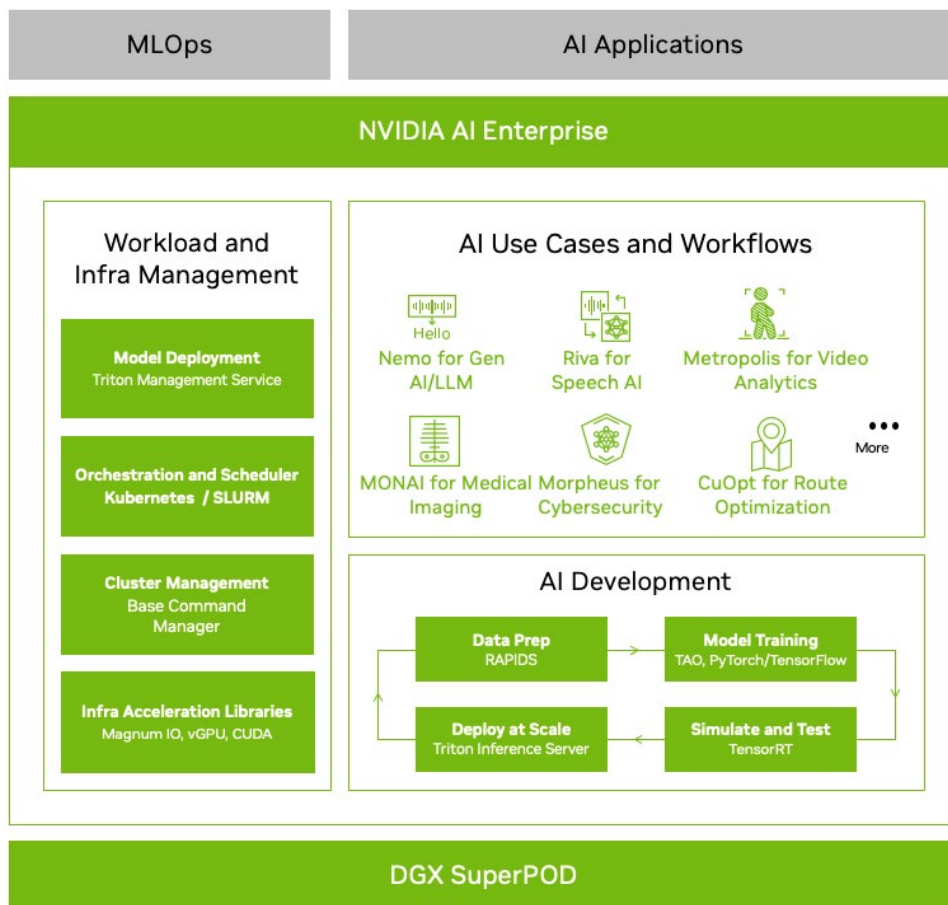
MLOps

AI Applications

NVIDIA AI Enterprise

Workload and Infra Management

Model Deployment
Triton Management Service

Orchestration and Scheduler
Kubernetes / SLURM

Cluster Management
Base Command Manager

Infra Acceleration Libraries
Magnum IO, vGPU, CUDA

AI Use Cases and Workflows

Hello
Nemo for Gen AI/LLM

Riva for Speech AI

Metropolis for Video Analytics

MONAI for Medical Imaging

Morpheus for Cybersecurity

CuOpt for Route Optimization

More

AI Development

Data Prep
RAPIDS

Model Training
TAO, PyTorch/TensorFlow

Simulate and Test
TensorRT

Deploy at Scale
Triton Inference Server

DGX SuperPOD